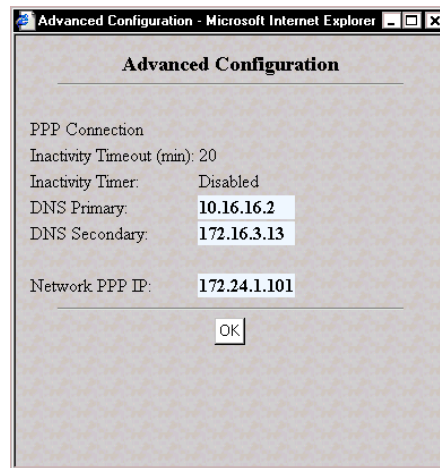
Advanced Configuration - Microsoft Internet Explorer

Advanced Configuration

PPP Connection
Inactivity Timeout (min): 20
Inactivity Timer: Disabled
DNS Primary: 10.16.16.2
DNS Secondary: 172.16.3.13

Network PPP IP: 172.24.1.101

OK